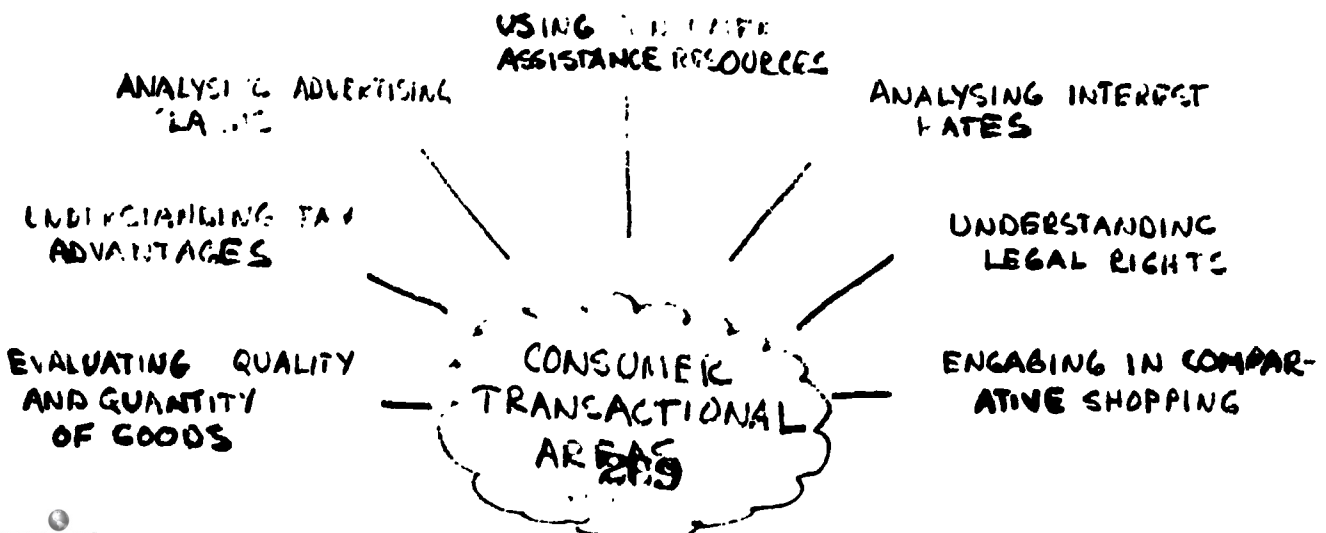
USING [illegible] ASSISTANCE RESOURCES

ANALYSI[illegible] ADVERTISING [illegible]

ANALYSING INTEREST RATES

UNDERSTANDING TAX ADVANTAGES

UNDERSTANDING LEGAL RIGHTS

EVALUATING QUALITY AND QUANTITY OF GOODS

CONSUMER TRANSACTIONAL AREAS

ENGAGING IN COMPARATIVE SHOPPING

219